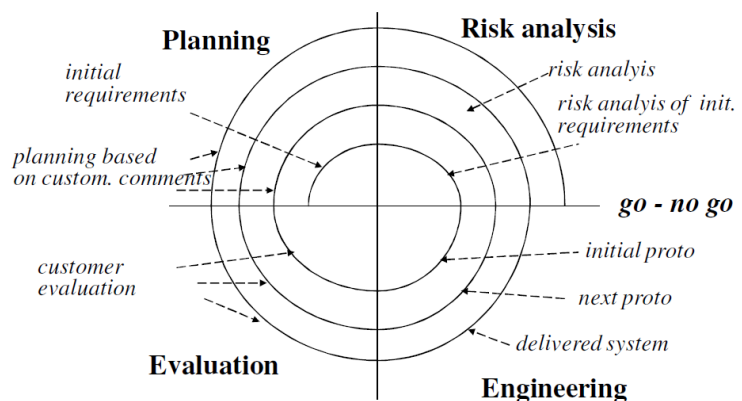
Planning

Risk analysis

initial requirements

risk analyis

risk analyis of init. requirements

planning based on custom. comments

go - no go

initial proto

customer evaluation

next proto

delivered system

Evaluation

Engineering